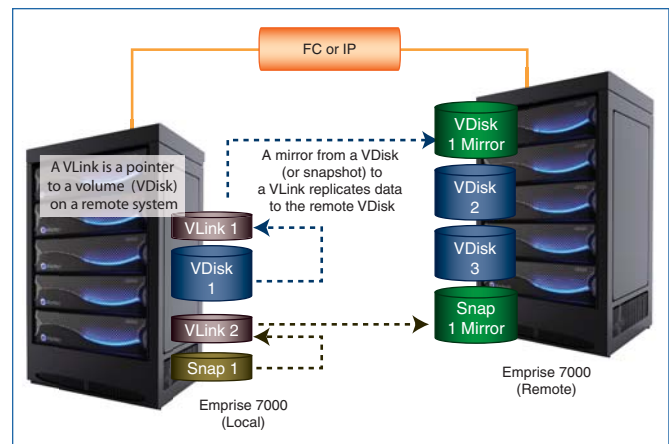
FC or IP

A VLink is a pointer to a volume (VDisk) on a remote system

A mirror from a VDisk (or snapshot) to a VLink replicates data to the remote VDisk

VLink 1

VDisk 1

VLink 2

Snap 1

Emprise 7000 (Local)

VDisk 1 Mirror

VDisk 2

VDisk 3

Snap 1 Mirror

Emprise 7000 (Remote)